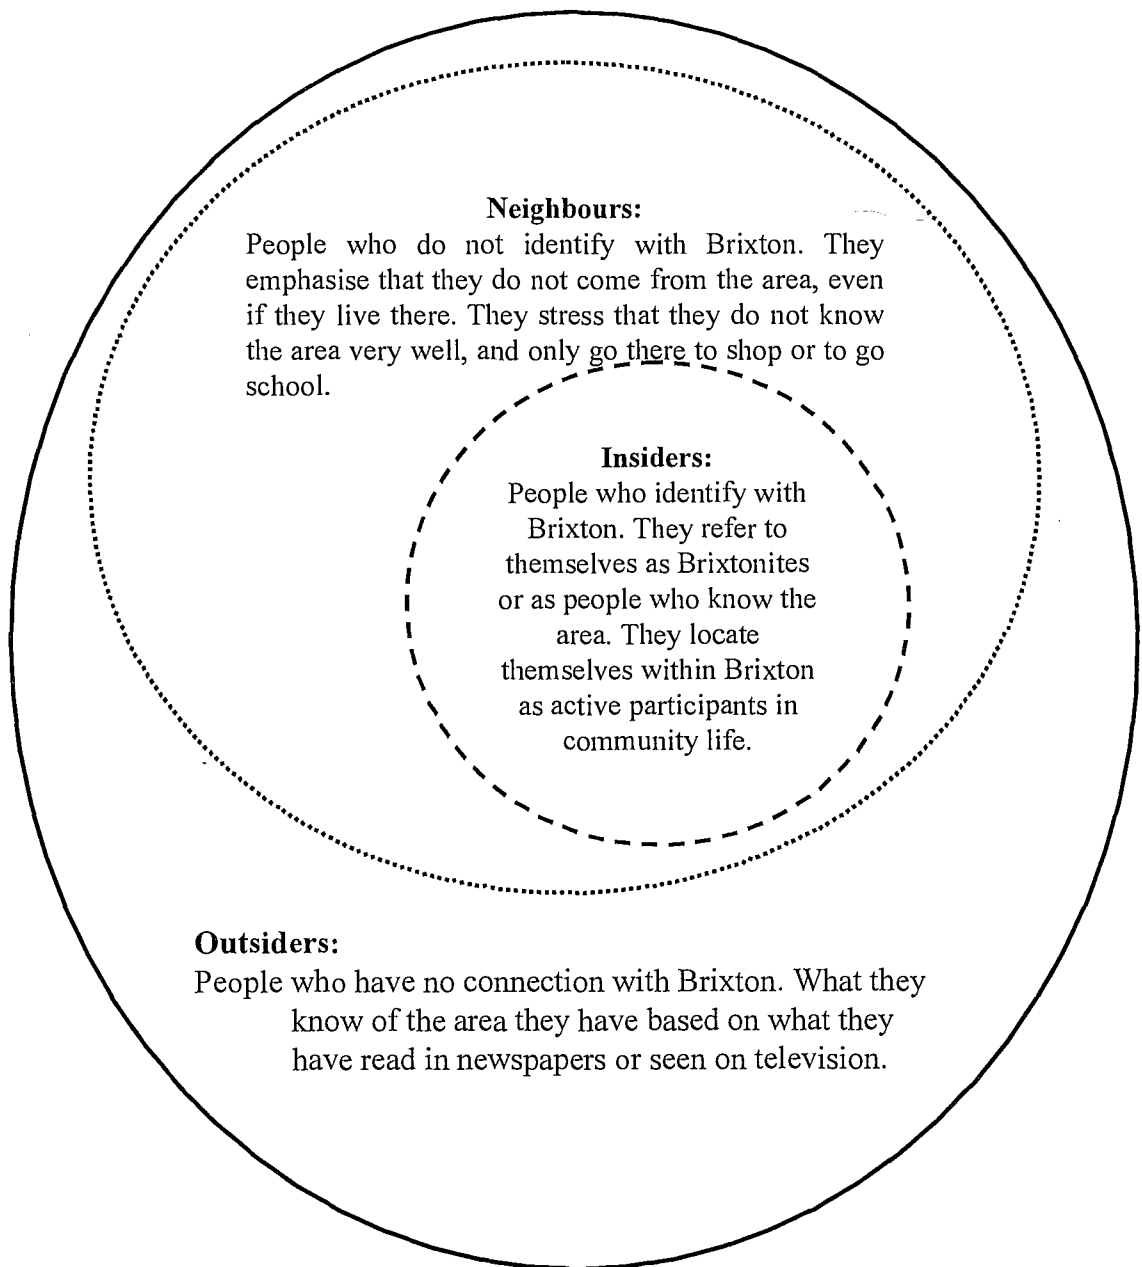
Neighbours:
People who do not identify with Brixton. They emphasise that they do not come from the area, even if they live there. They stress that they do not know the area very well, and only go there to shop or to go school.

Insiders:
People who identify with Brixton. They refer to themselves as Brixtonites or as people who know the area. They locate themselves within Brixton as active participants in community life.

Outsiders:
People who have no connection with Brixton. What they know of the area they have based on what they have read in newspapers or seen on television.